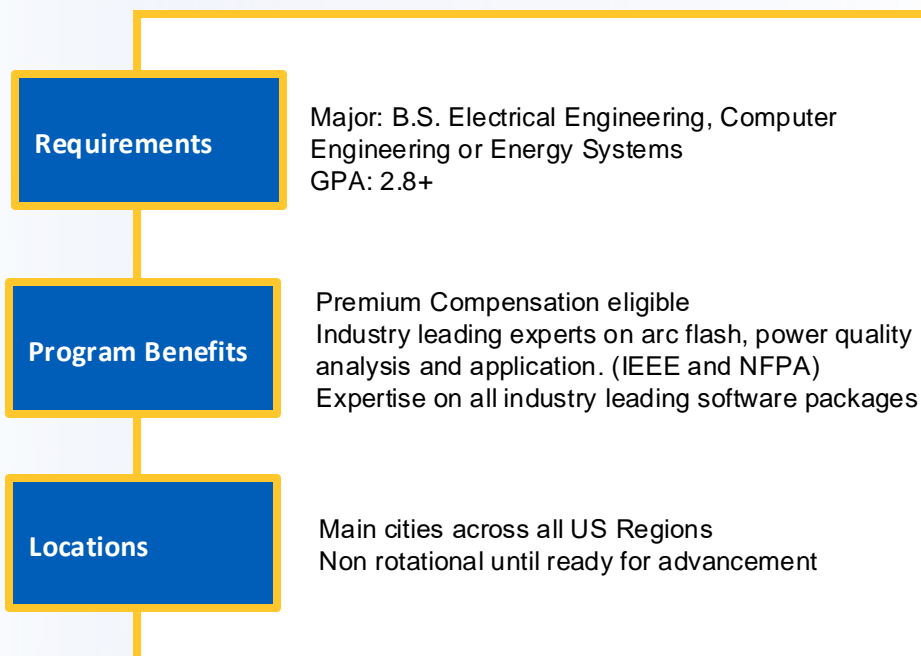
Requirements

Major: B.S. Electrical Engineering, Computer Engineering or Energy Systems
GPA: 2.8+

Program Benefits

Premium Compensation eligible
Industry leading experts on arc flash, power quality analysis and application. (IEEE and NFPA)
Expertise on all industry leading software packages

Locations

Main cities across all US Regions
Non rotational until ready for advancement